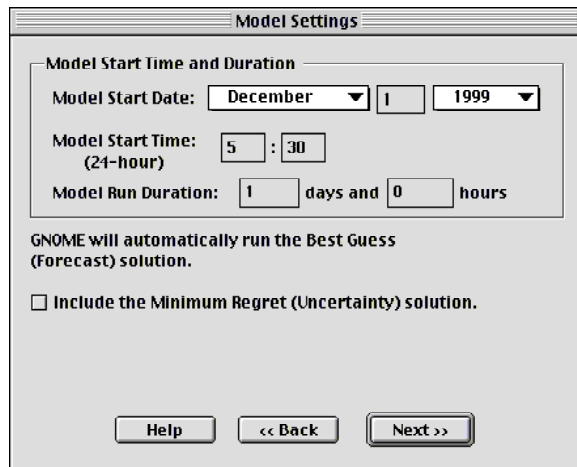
Model Settings

Model Start Time and Duration

Model Start Date: December 1 1999

Model Start Time: (24-hour) 5 : 30

Model Run Duration: 1 days and 0 hours

GNOME will automatically run the Best Guess (Forecast) solution.

☐ Include the Minimum Regret (Uncertainty) solution.

Help

<< Back

Next >>